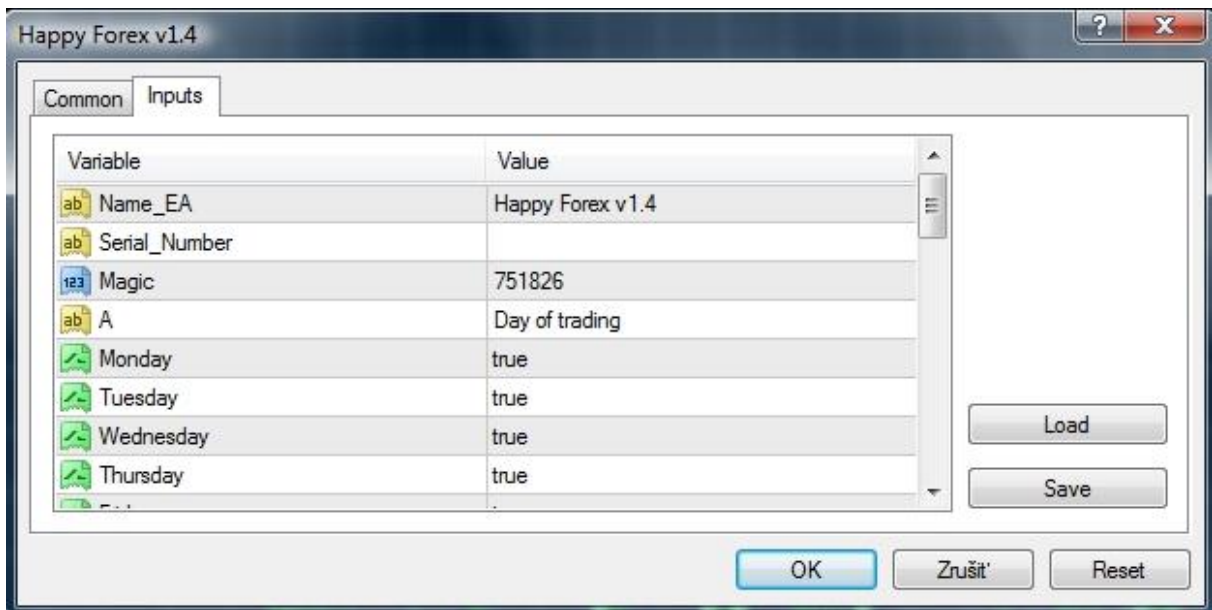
Happy Forex v1.4

?

X

Common

Inputs

| Variable | Value |
|---|---|
| Name_EA | Happy Forex v1.4 |
| Serial_Number | |
| Magic | 751826 |
| A | Day of trading |
| Monday | true |
| Tuesday | true |
| Wednesday | true |
| Thursday | true |
| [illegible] | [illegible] |

Load

Save

OK

Zrušiť

Reset